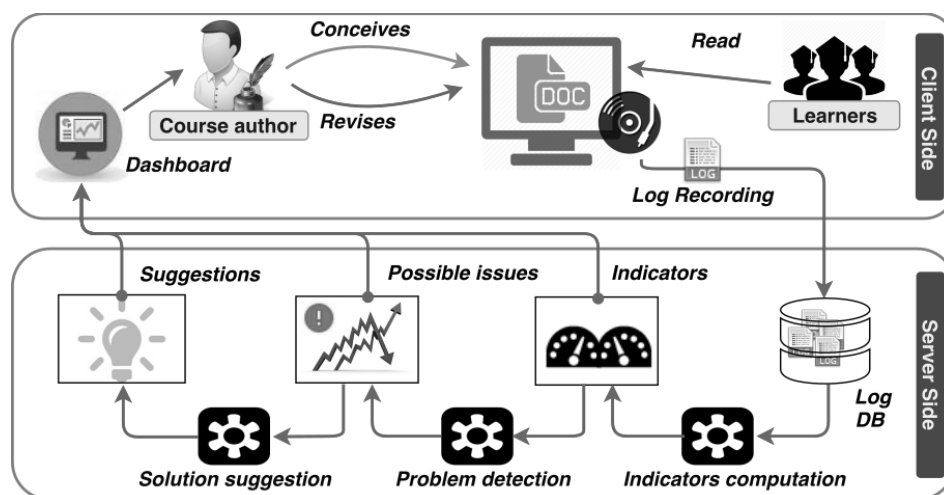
Conceives

Read

Client Side

DOC

Course author

Learners

Revises

Dashboard

LOG

Log Recording

Suggestions

Possible issues

Indicators

Server Side

LOG

Log DB

Solution suggestion

Problem detection

Indicators computation